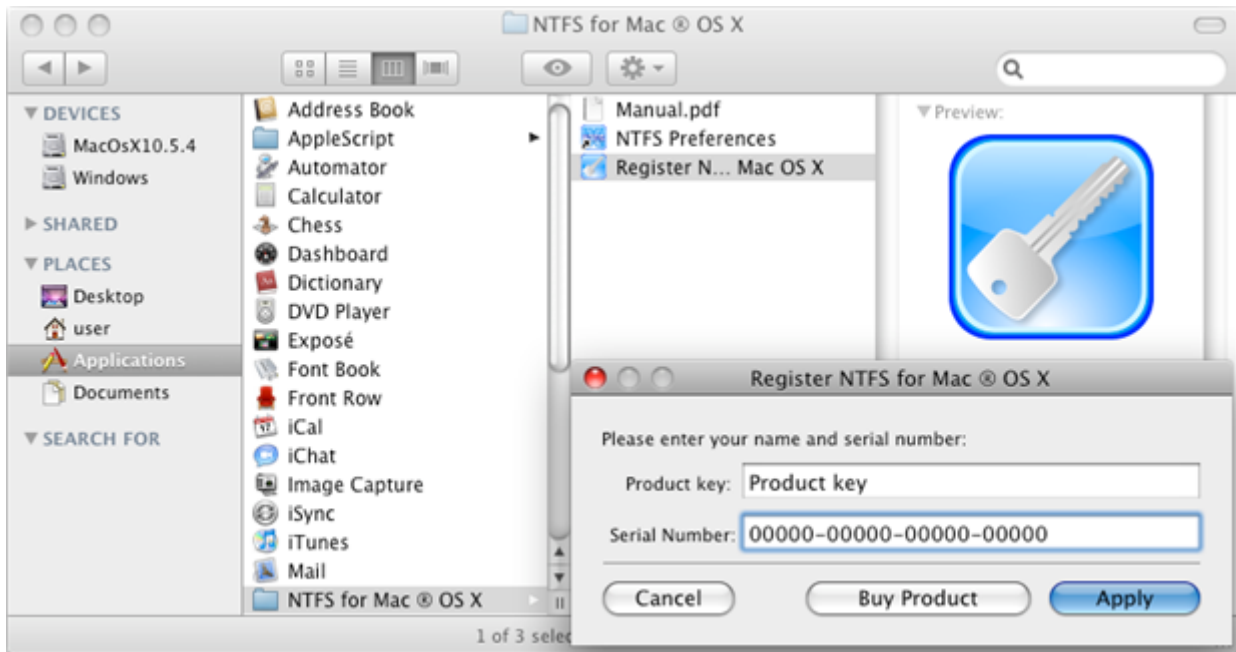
NTFS for Mac ® OS X

▼ DEVICES
MacOsX10.5.4
Windows
▶ SHARED
▼ PLACES
Desktop
user
Applications
Documents
▼ SEARCH FOR

Address Book
AppleScript
Automator
Calculator
Chess
Dashboard
Dictionary
DVD Player
Exposé
Font Book
Front Row
iCal
iChat
Image Capture
iSync
iTunes
Mail
NTFS for Mac ® OS X

Manual.pdf
NTFS Preferences
Register N... Mac OS X

▼ Preview:

1 of 3 selec

Register NTFS for Mac ® OS X

Please enter your name and serial number:

Product key: Product key

Serial Number: 00000-00000-00000-00000

Cancel
Buy Product
Apply